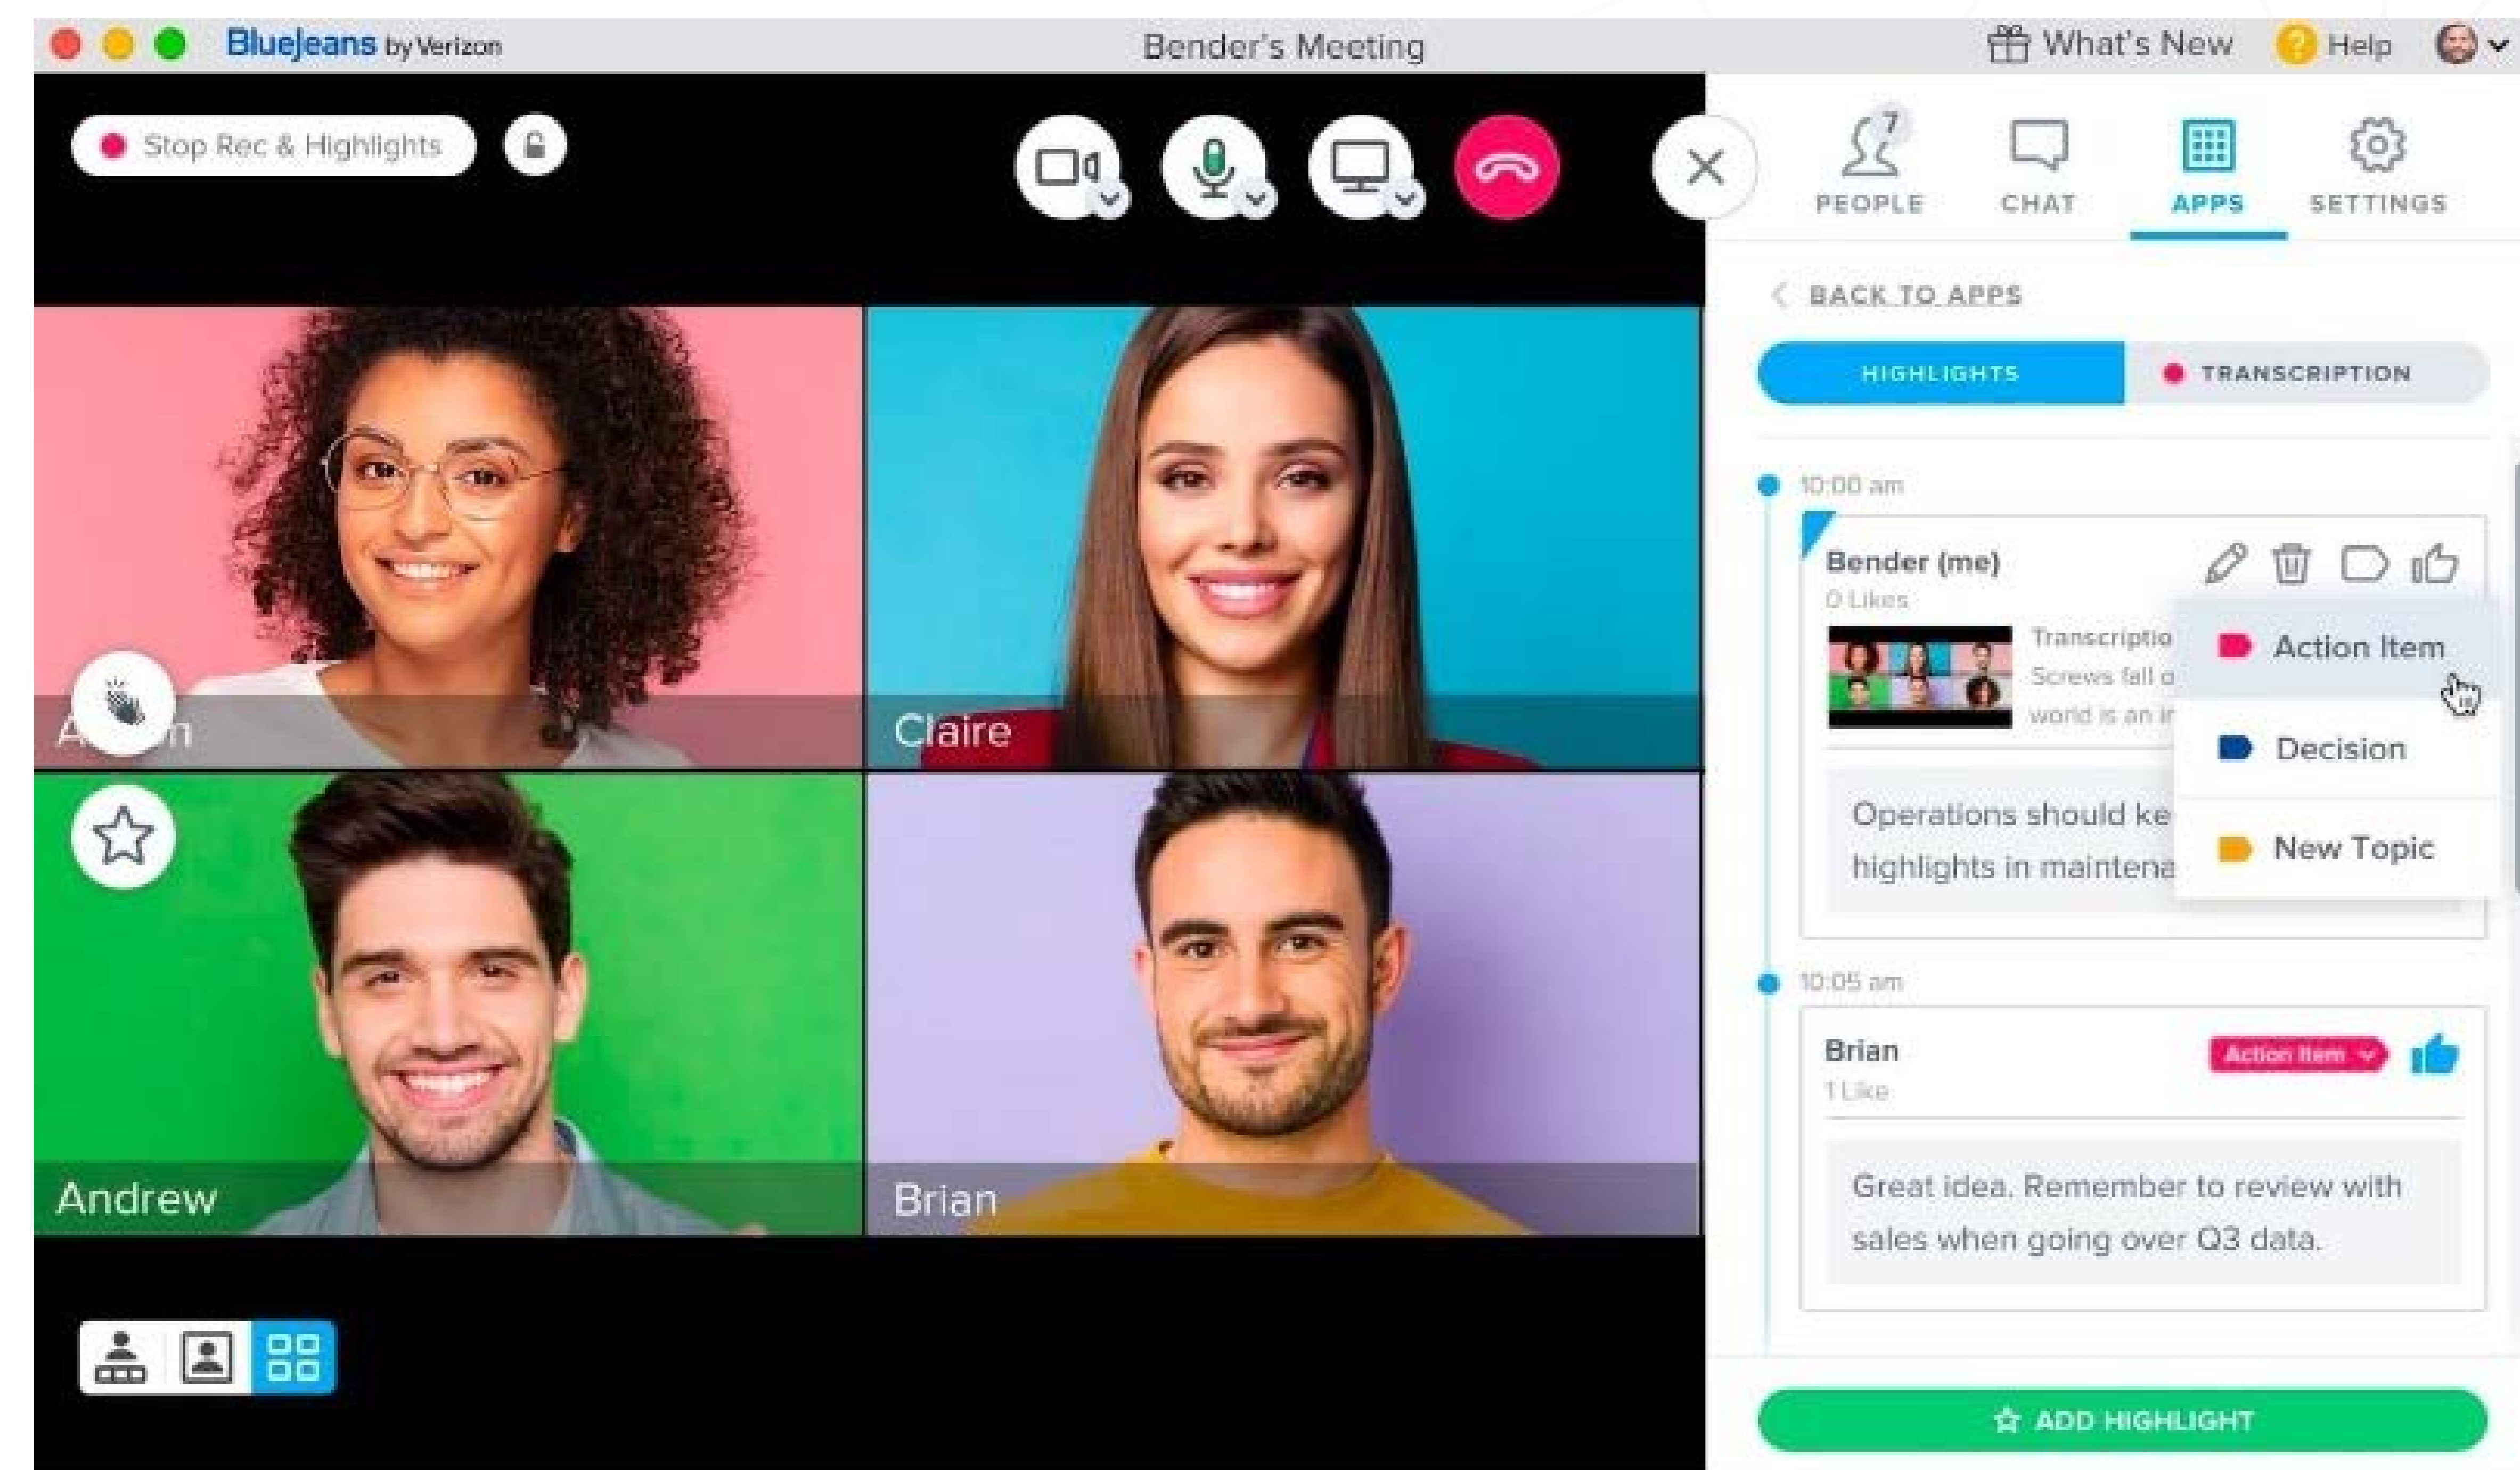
BlueJeans by Verizon

Bender's Meeting

What's New

Help

Stop Rec & Highlights

7
PEOPLE

CHAT

APPS

SETTINGS

BACK TO APPS

HIGHLIGHTS

TRANSCRIPTION

10:00 am

Bender (me)

0 Likes

Transcriptio

Screws fall o

world is an i

Action Item

Decision

New Topic

Operations should ke

highlights in maintena

10:05 am

Brian

1 Like

Action Item

Great idea. Remember to review with sales when going over Q3 data.

ADD HIGHLIGHT

A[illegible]n

Claire

Andrew

Brian